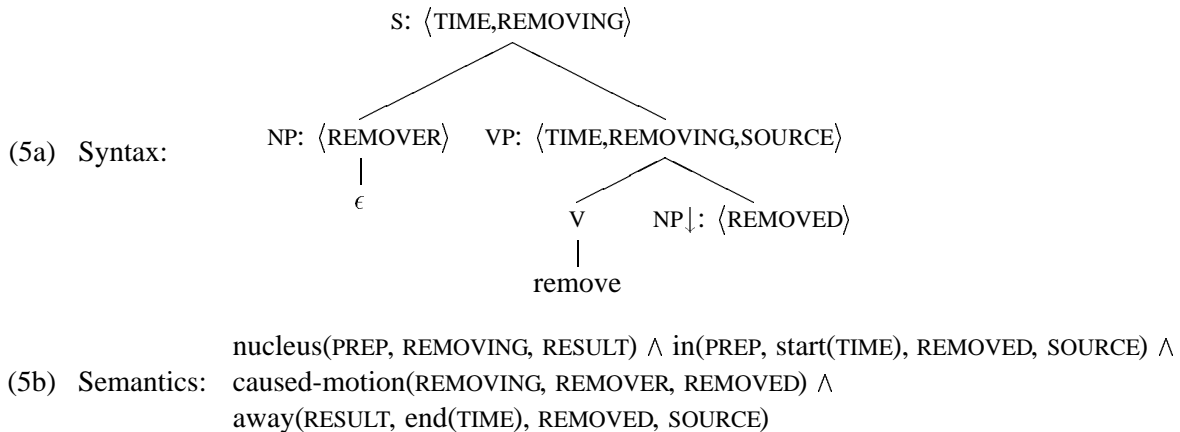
S: $\langle$TIME,REMOVING$\rangle$

(5a) Syntax: NP: $\langle$REMOVER$\rangle$ VP: $\langle$TIME,REMOVING,SOURCE$\rangle$

$\epsilon$

V NP$\downarrow$: $\langle$REMOVED$\rangle$

remove

(5b) Semantics: nucleus(PREP, REMOVING, RESULT) $\wedge$ in(PREP, start(TIME), REMOVED, SOURCE) $\wedge$ caused-motion(REMOVING, REMOVER, REMOVED) $\wedge$ away(RESULT, end(TIME), REMOVED, SOURCE)